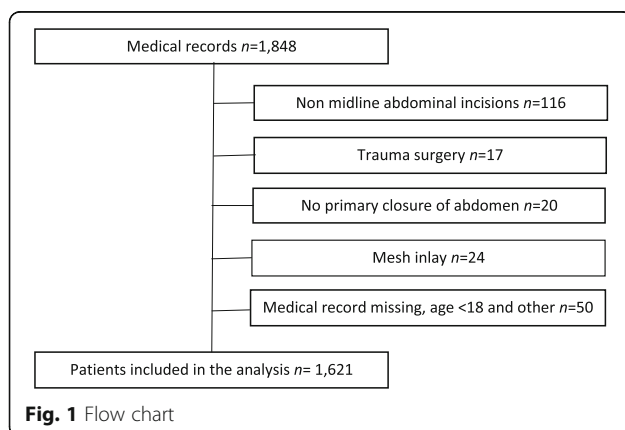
Medical records $n$=1,848

Non midline abdominal incisions $n$=116

Trauma surgery $n$=17

No primary closure of abdomen $n$=20

Mesh inlay $n$=24

Medical record missing, age <18 and other $n$=50

Patients included in the analysis $n$= 1,621

**Fig. 1** Flow chart